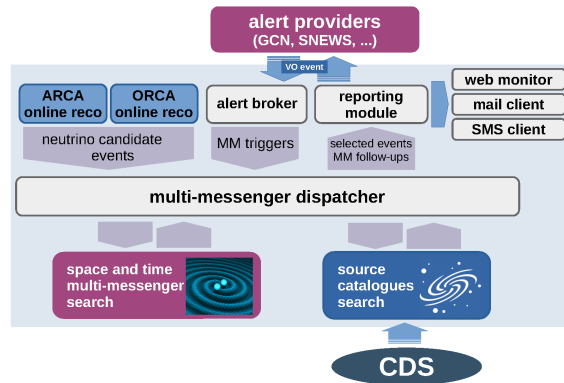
alert providers
(GCN, SNEWS, ...)

VO event

ARCA
online reco

ORCA
online reco

alert broker

reporting
module

web monitor

mail client

SMS client

neutrino candidate
events

MM triggers

selected events
MM follow-ups

multi-messenger dispatcher

space and time
multi-messenger
search

source
catalogues
search

CDS